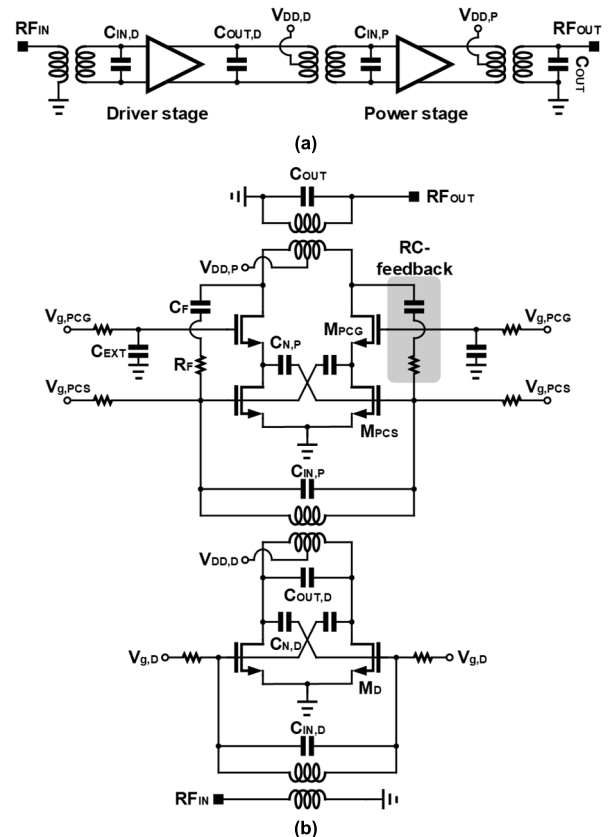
$RF_{IN}$
$C_{IN,D}$
$C_{OUT,D}$
$V_{DD,D}$
$C_{IN,P}$
$V_{DD,P}$
$RF_{OUT}$
$C_{OUT}$
Driver stage
Power stage
(a)

$C_{OUT}$
$RF_{OUT}$
$V_{DD,P}$
RC-feedback
$C_F$
$V_{g,PCG}$
$V_{g,PCG}$
$C_{EXT}$
$C_{N,P}$
$M_{PCG}$
$R_F$
$V_{g,PCS}$
$V_{g,PCS}$
$M_{PCS}$
$C_{IN,P}$
$V_{DD,D}$
$C_{OUT,D}$
$C_{N,D}$
$V_{g,D}$
$V_{g,D}$
$M_D$
$C_{IN,D}$
$RF_{IN}$
(b)